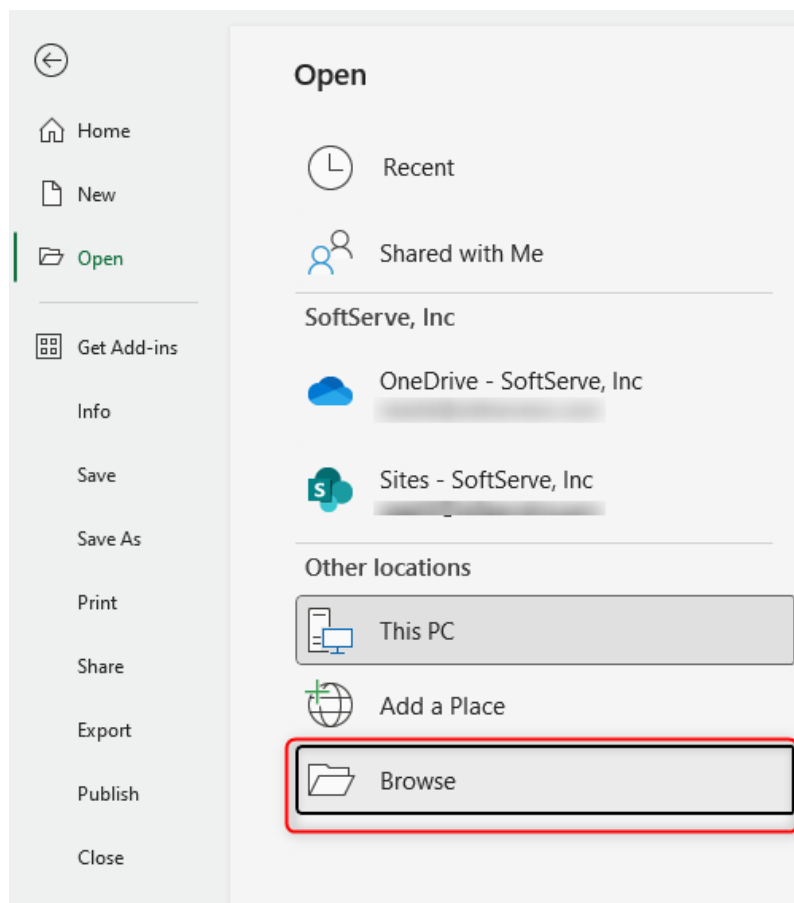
Home

New

Open

Get Add-ins

Info

Save

Save As

Print

Share

Export

Publish

Close

Open

Recent

Shared with Me

SoftServe, Inc

OneDrive - SoftServe, Inc
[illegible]

Sites - SoftServe, Inc
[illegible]

Other locations

This PC

Add a Place

Browse